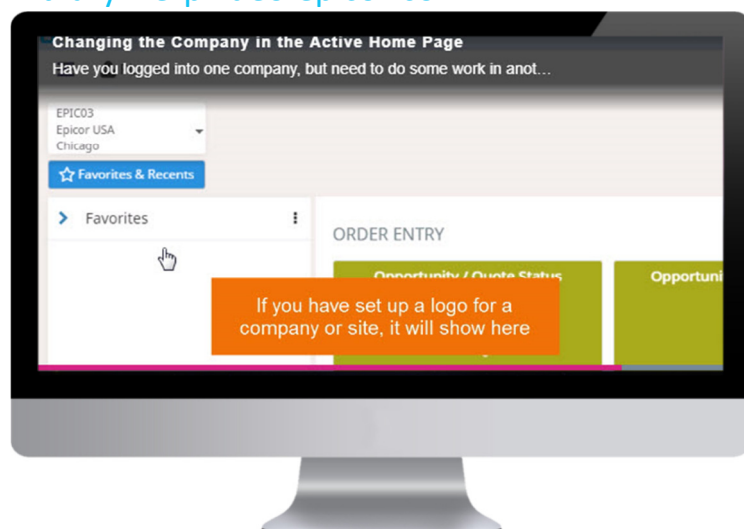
Changing the Company in the Active Home Page

Have you logged into one company, but need to do some work in anot…

EPIC03
Epicor USA
Chicago

Favorites & Recents

Favorites

ORDER ENTRY

Opportunity / Quote Status

Opportuni

If you have set up a logo for a company or site, it will show here